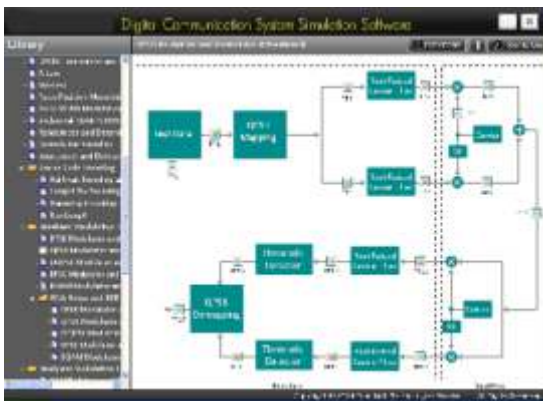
Digital Communication System Simulation Software

Library

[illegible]

Bit Data

QPSK Mapping

Root Raised Cosine Filter

Root Raised Cosine Filter

Carrier

QPSK Demapping

Threshold Detector

Threshold Detector

Root Raised Cosine Filter

Root Raised Cosine Filter

Carrier

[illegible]